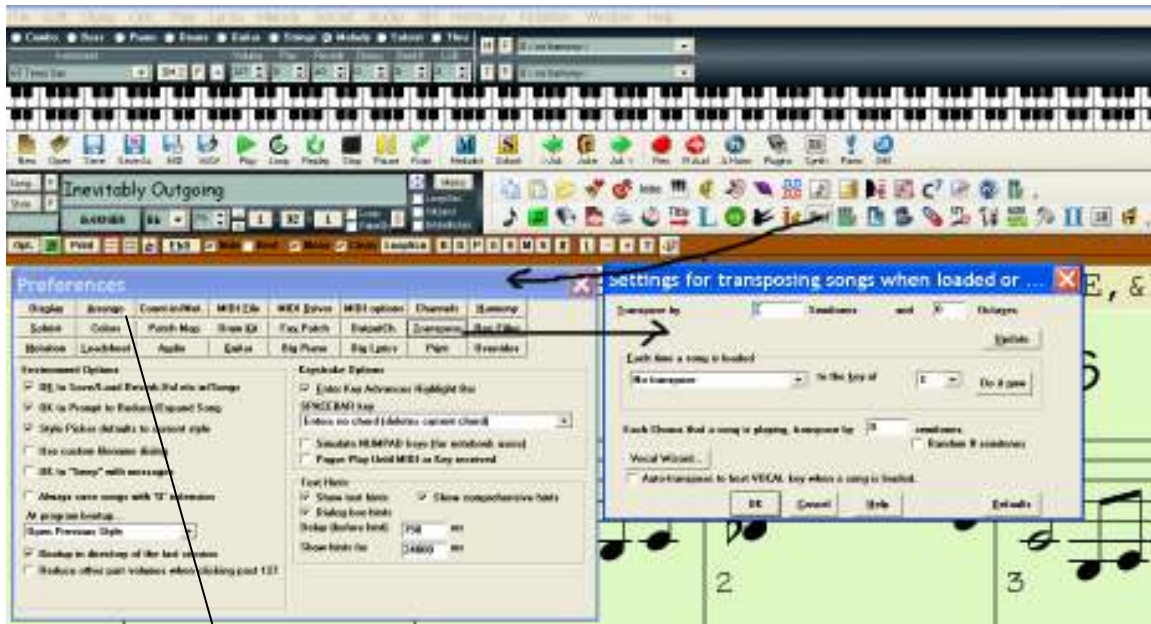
Inevitably Outgoing

Preferences

Display | Arrange | Count-in/Wait | MIDI File | MIDI Driver | MIDI options | Channels | Harmony
Solos | Colors | Patch Map | Drum Kit | Fav. Patch | RelatedCh. | Transpose | Hum Filter
Notation | Leadsheet | Audio | Guitar | Big Piano | Big Lyrics | Print | Overrides

Environment Options
OK to Save/Load Reveal ffel ein w/Songs
OK to Prompt to Reclaim/Expand Song
Style Picker defaults to current style
Use custom Message dialog
OK to "Sorry" with messages
Always save songs with "S" extension
At program bootup
Open Previous Style
Backup in directory of the last session
Reduce other part volumes when clicking past 127

Keystroke Options
Enter Key Advances Highlight Bar
SPACEBAR key
Enter no chord (deletes current chord)
Simulate NUMPAD keys (for notebook users)
Pause Play Until MIDI or Key received

Text Hints
Show text hints
Show comprehensive hints
Dialog box hints
Delay (before hint) 750 ms
Show hints for 24000 ms

Settings for transposing songs when loaded or ...

Transpose by 0 Semitones and 0 Octaves
Update
Each time a song is loaded
No transpose to the key of E Do it now
Each Chorus that a song is playing, transpose by 0 semitones
Random 0 semitones
Vocal Wizard...
Auto-transpose to best VOCAL key when a song is loaded.
OK Cancel Help Defaults

E, &

2

3